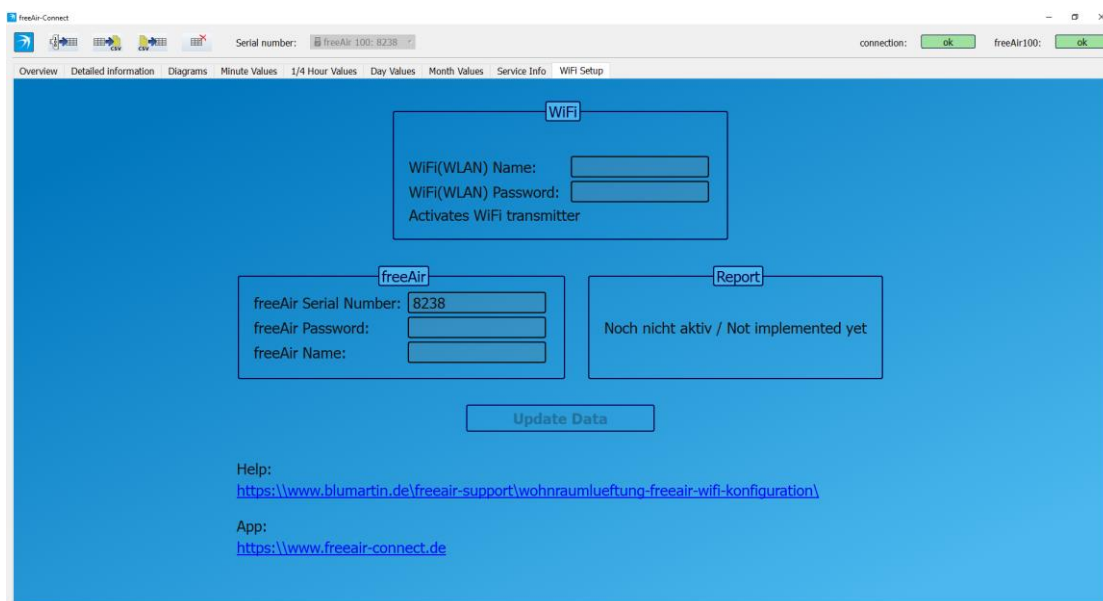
freeAir-Connect

Serial number: freeAir 100: 8238

connection: ok freeAir100: ok

Overview Detailed information Diagrams Minute Values 1/4 Hour Values Day Values Month Values Service Info WiFi Setup

WiFi

WiFi(WLAN) Name:
WiFi(WLAN) Password:
Activates WiFi transmitter

freeAir

freeAir Serial Number: 8238
freeAir Password:
freeAir Name:

Report

Noch nicht aktiv / Not implemented yet

Update Data

Help:
https:\\www.blumartin.de\freeair-support\wohnraumlueftung-freeair-wifi-konfiguration\

App:
https:\\www.freeair-connect.de